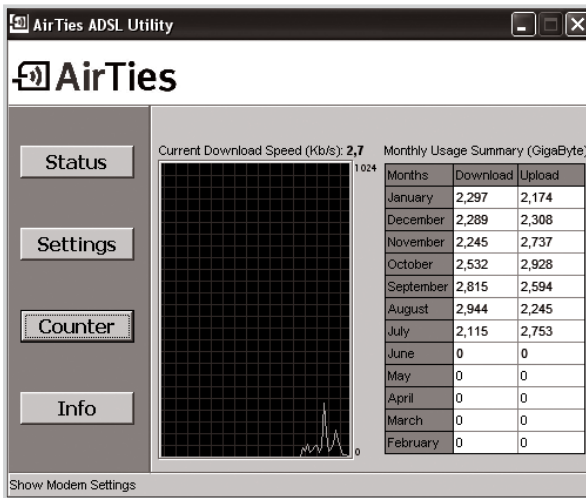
AirTies ADSL Utility

AirTies

Status

Settings

Counter

Info

Current Download Speed (Kb/s): 2,7

1024

0

Monthly Usage Summary (GigaByte)

| Months | Download | Upload |
|---|---|---|
| January | 2,297 | 2,174 |
| December | 2,289 | 2,308 |
| November | 2,245 | 2,737 |
| October | 2,532 | 2,928 |
| September | 2,815 | 2,594 |
| August | 2,944 | 2,245 |
| July | 2,115 | 2,753 |
| June | 0 | 0 |
| May | 0 | 0 |
| April | 0 | 0 |
| March | 0 | 0 |
| February | 0 | 0 |

Show Modem Settings